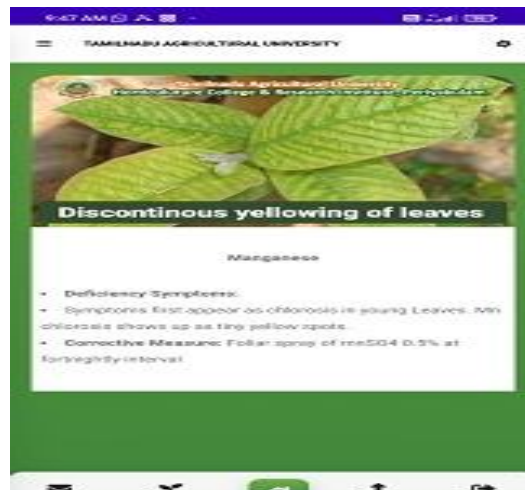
6:47 AM

TAMILNADU AGRICULTURAL UNIVERSITY

Tamilnadu Agricultural University
Horticultural College & Research Institute, Periyakulam

Discontinous yellowing of leaves

Manganese

• Deficiency Symptoms:
• Symptoms first appear as chlorosis in young Leaves. Mn chlorosis shows up as tiny yellow spots.
• Corrective Measure: Foliar spray of mnSO4 0.5% at fortnightly interval.